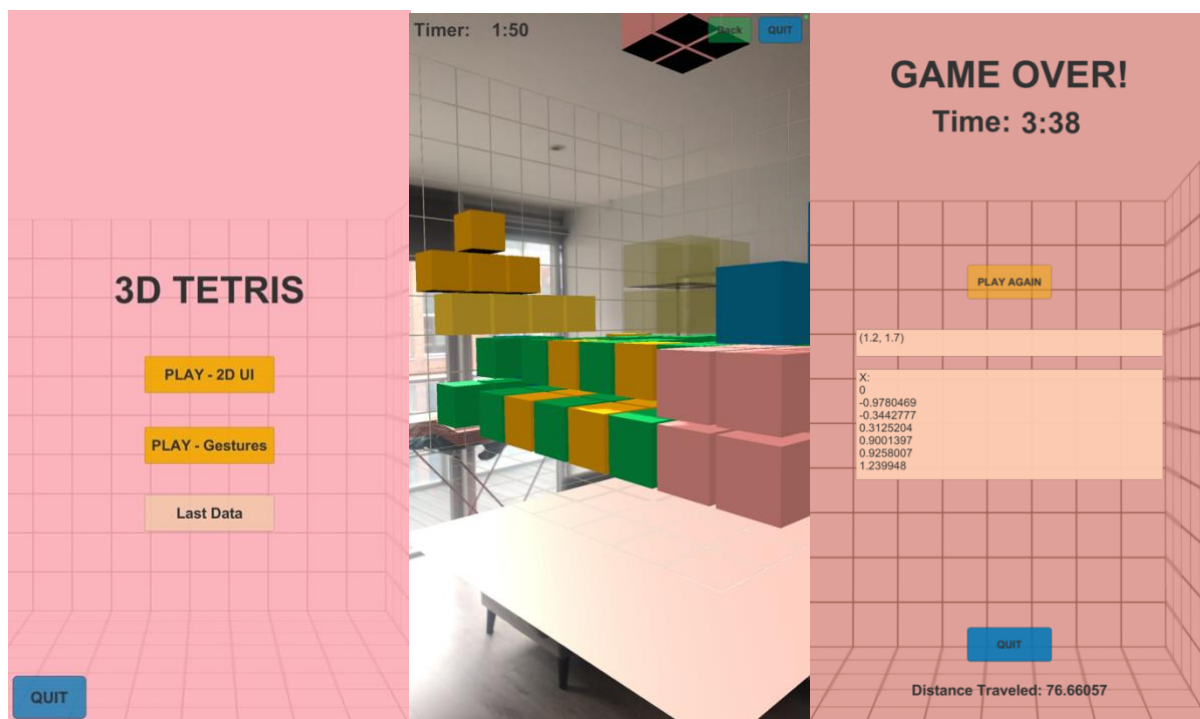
3D TETRIS

PLAY - 2D UI

PLAY - Gestures

Last Data

QUIT

Timer: 1:50

Back

QUIT

GAME OVER!

Time: 3:38

PLAY AGAIN

(1.2, 1.7)

X:
0
-0.9780469
-0.3442777
0.3125204
0.9001397
0.9258007
1.239948

QUIT

Distance Traveled: 76.66057